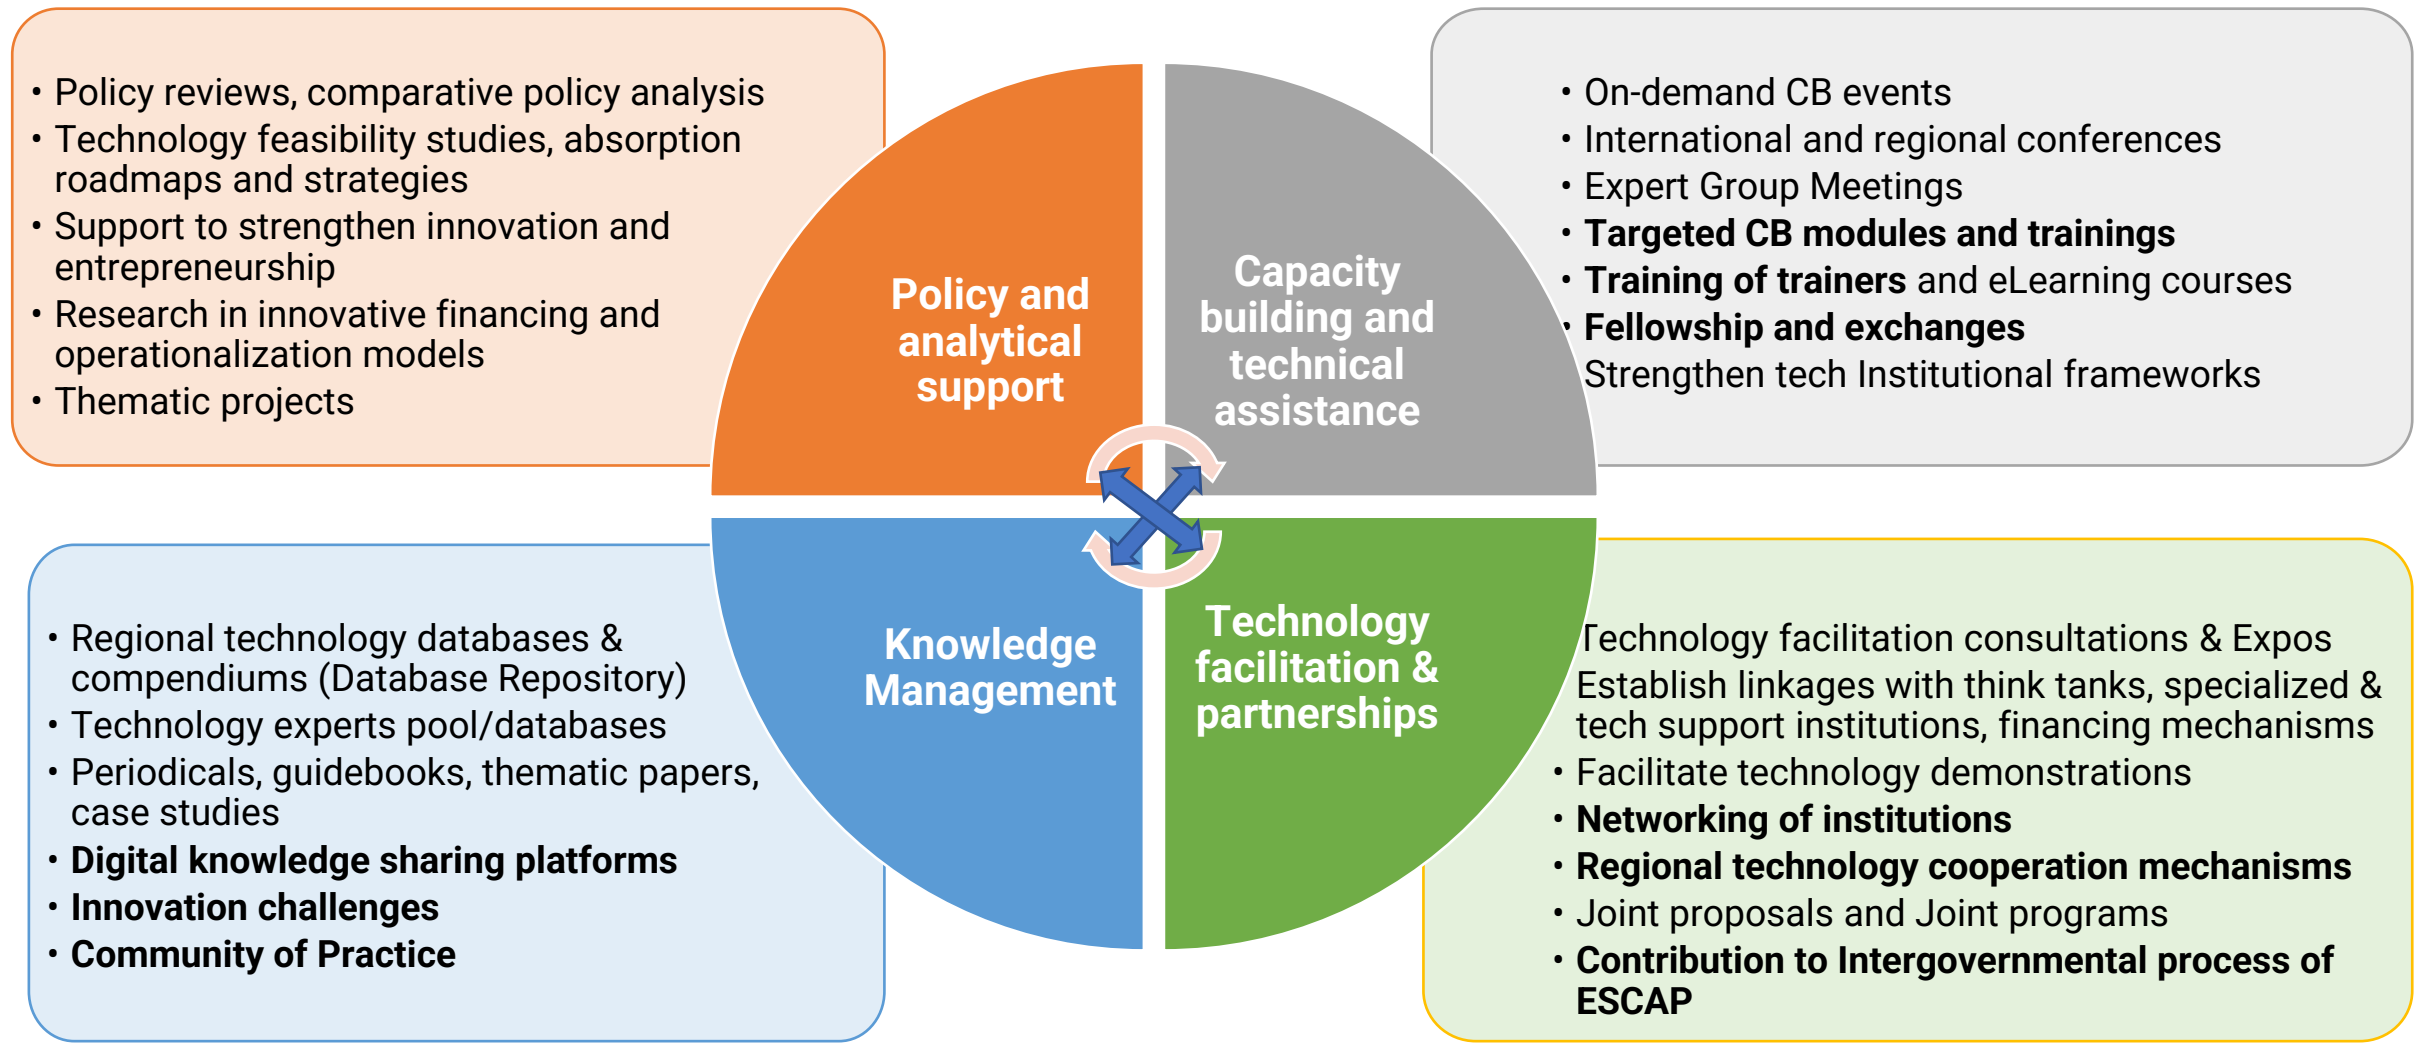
• Policy reviews, comparative policy analysis
• Technology feasibility studies, absorption roadmaps and strategies
• Support to strengthen innovation and entrepreneurship
• Research in innovative financing and operationalization models
• Thematic projects

Policy and analytical support

Capacity building and technical assistance

• On-demand CB events
• International and regional conferences
• Expert Group Meetings
• **Targeted CB modules and trainings**
• **Training of trainers** and eLearning courses
• **Fellowship and exchanges**
Strengthen tech Institutional frameworks

• Regional technology databases & compendiums (Database Repository)
• Technology experts pool/databases
• Periodicals, guidebooks, thematic papers, case studies
• **Digital knowledge sharing platforms**
• **Innovation challenges**
• **Community of Practice**

Knowledge Management

Technology facilitation & partnerships

Technology facilitation consultations & Expos
Establish linkages with think tanks, specialized & tech support institutions, financing mechanisms
• Facilitate technology demonstrations
• **Networking of institutions**
• **Regional technology cooperation mechanisms**
• Joint proposals and Joint programs
• **Contribution to Intergovernmental process of ESCAP**